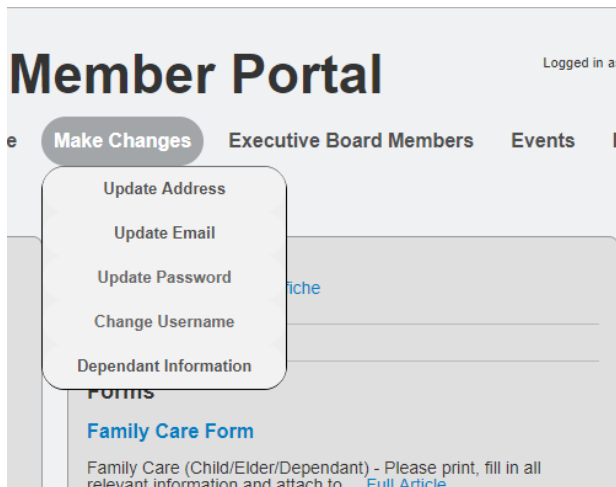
Member Portal

Logged in a

e Make Changes Executive Board Members Events

Update Address
Update Email
Update Password
Change Username
Dependant Information

fiche

Forms

Family Care Form

Family Care (Child/Elder/Dependant) - Please print, fill in all relevant information and attach to ... Full Article